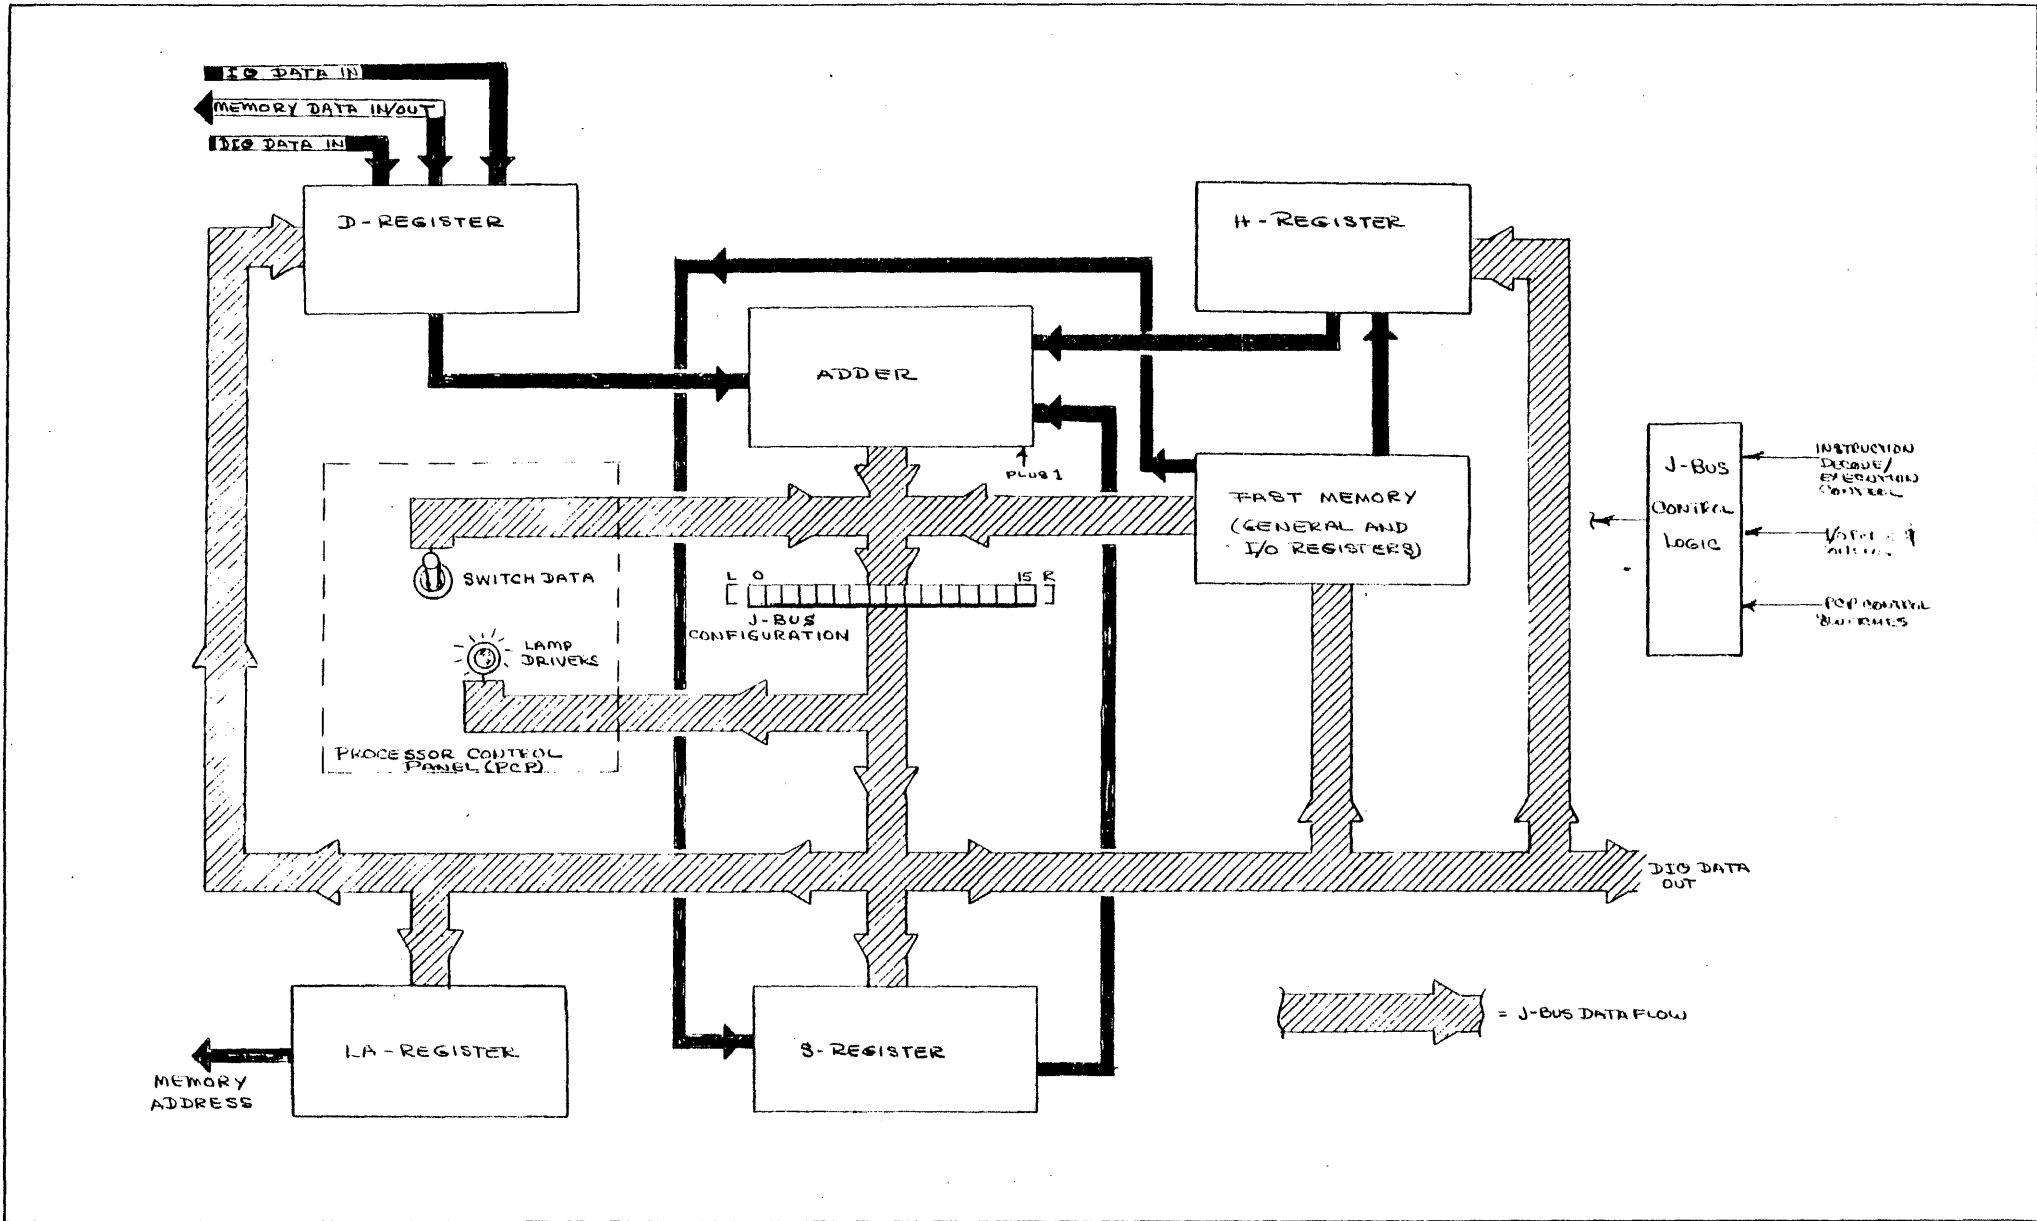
I/O DATA IN

MEMORY DATA IN/OUT

DIO DATA IN

D-REGISTER

H-REGISTER

ADDER

PLUS 1

FAST MEMORY (GENERAL AND I/O REGISTERS)

J-BUS CONTROL LOGIC

INSTRUCTION DECODE/ EXECUTION CONTROL

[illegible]

PCP CONTROL SWITCHES

SWITCH DATA

L 0

15 R

J-BUS CONFIGURATION

LAMP DRIVERS

PROCESSOR CONTROL PANEL (PCP)

DIO DATA OUT

LA-REGISTER

MEMORY ADDRESS

S-REGISTER

= J-BUS DATA FLOW